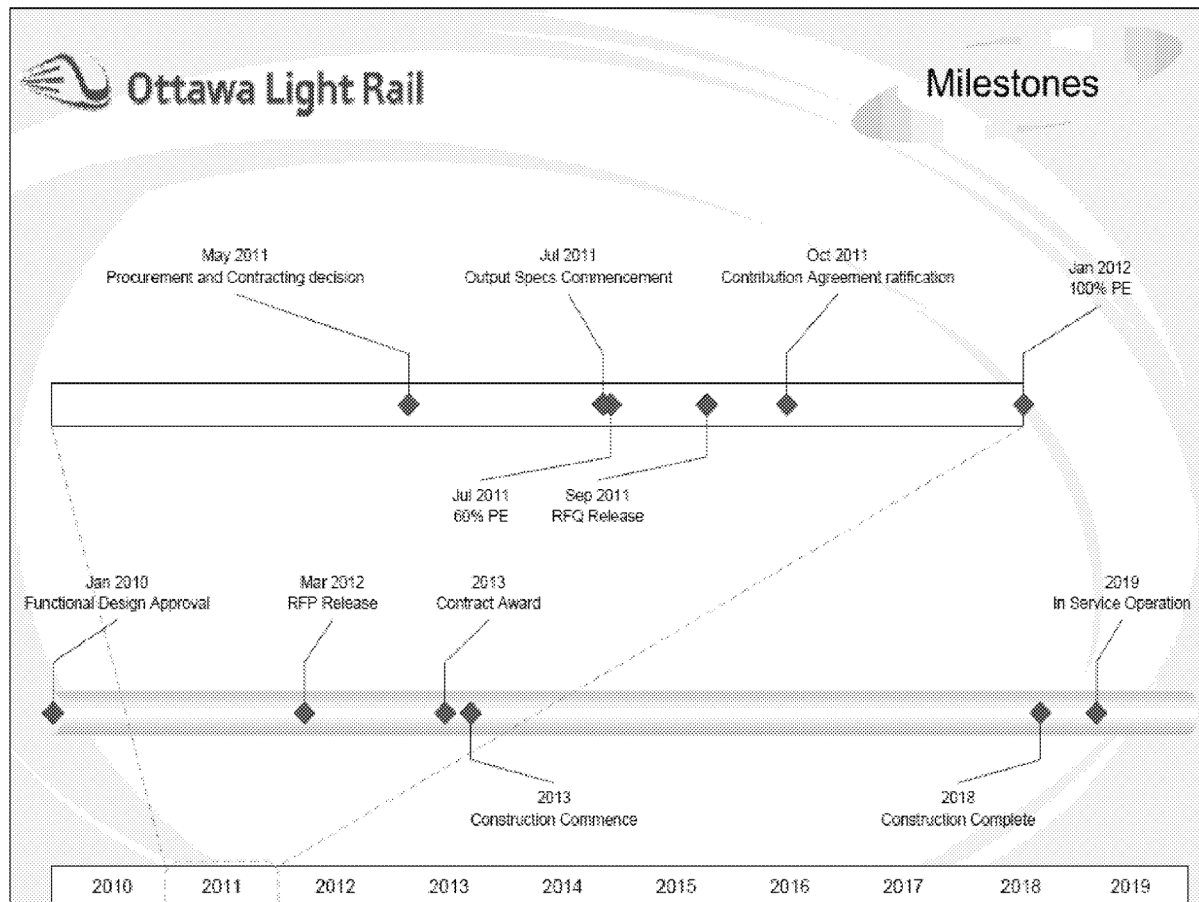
Ottawa Light Rail

Milestones

May 2011
Procurement and Contracting decision

Jul 2011
Output Specs Commencement

Oct 2011
Contribution Agreement ratification

Jan 2012
100% PE

Jul 2011
60% PE

Sep 2011
RFQ Release

Jan 2010
Functional Design Approval

Mar 2012
RFP Release

2013
Contract Award

2019
In Service Operation

2013
Construction Commence

2018
Construction Complete

| 2010 | 2011 | 2012 | 2013 | 2014 | 2015 | 2016 | 2017 | 2018 | 2019 |
|---|---|---|---|---|---|---|---|---|---|